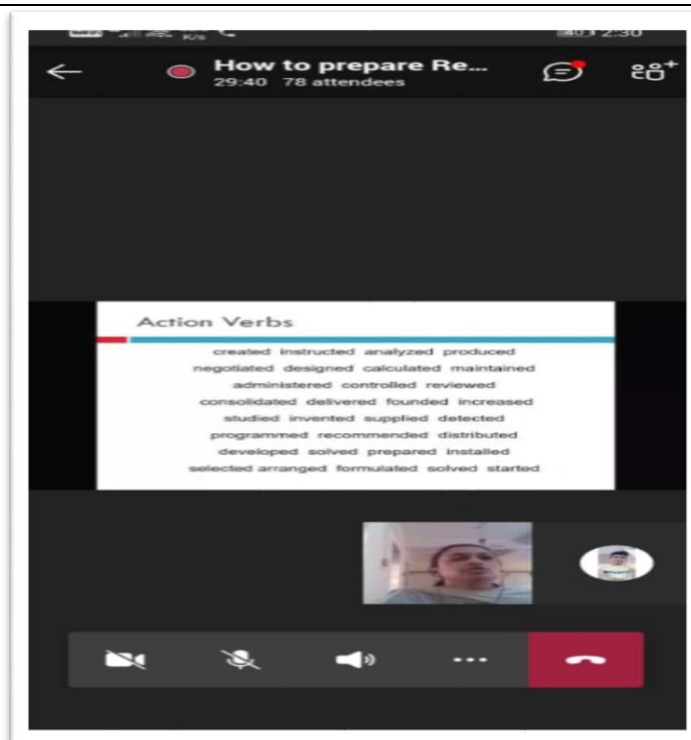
2:30

How to prepare Re...
29:40 78 attendees

Action Verbs

created instructed analyzed produced
negotiated designed calculated maintained
administered controlled reviewed
consolidated delivered founded increased
studied invented supplied detected
programmed recommended distributed
developed solved prepared installed
selected arranged formulated solved started

...